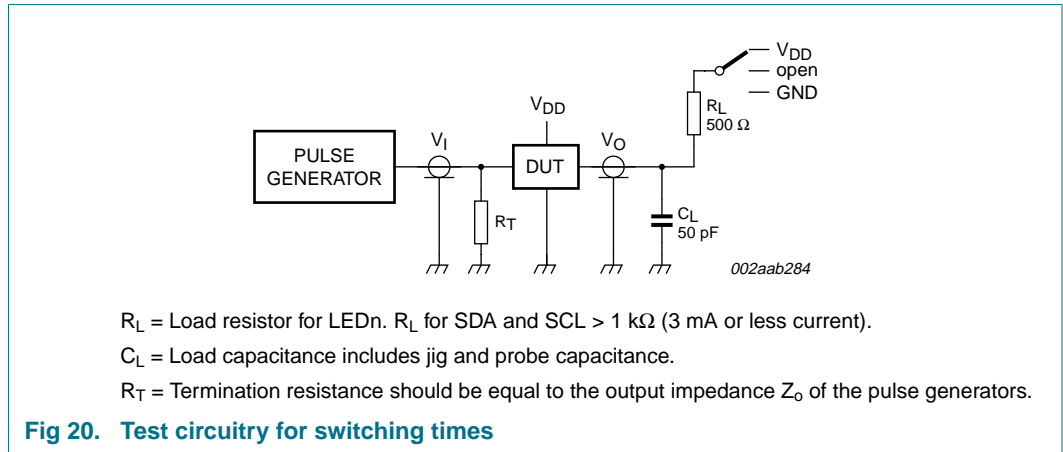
$V_{DD}$
open
GND

$R_L$
500 Ω

$V_{DD}$

PULSE GENERATOR

$V_I$

DUT

$V_O$

$R_T$

$C_L$
50 pF

002aab284

$R_L$ = Load resistor for LEDn. $R_L$ for SDA and SCL > 1 kΩ (3 mA or less current).

$C_L$ = Load capacitance includes jig and probe capacitance.

$R_T$ = Termination resistance should be equal to the output impedance $Z_o$ of the pulse generators.

Fig 20. Test circuitry for switching times